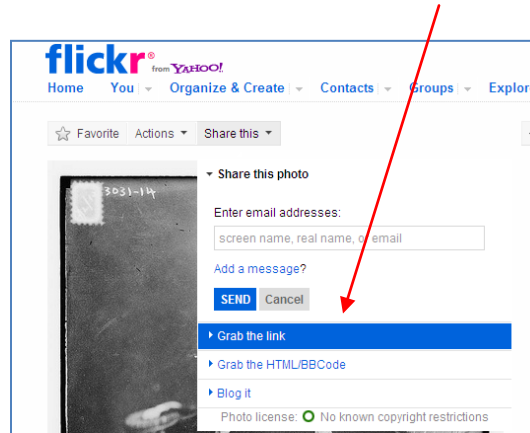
flickr® from YAHOO!

Home You Organize & Create Contacts Groups Explor

Favorite Actions Share this

3031-14

Share this photo

Enter email addresses:

screen name, real name, or email

Add a message?

SEND Cancel

Grab the link

Grab the HTML/BBCode

Blog it

Photo license: No known copyright restrictions